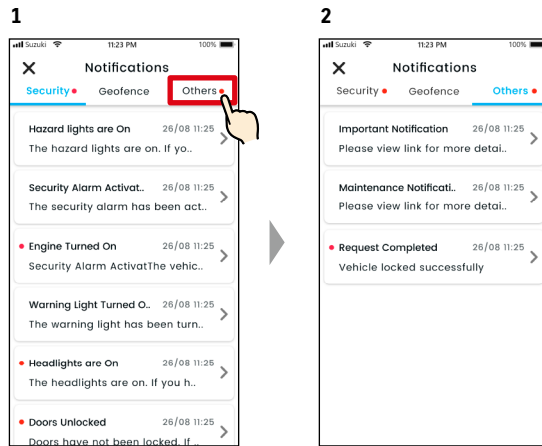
1

Suzuki 11:23 PM 100%

Notifications

Security Geofence Others

Hazard lights are On 26/08 11:25
The hazard lights are on. If yo..

Security Alarm Activat.. 26/08 11:25
The security alarm has been act..

Engine Turned On 26/08 11:25
Security Alarm ActivatThe vehic..

Warning Light Turned O.. 26/08 11:25
The warning light has been turn..

Headlights are On 26/08 11:25
The headlights are on. If you h..

Doors Unlocked 26/08 11:25
Doors have not been locked. If ..

2

Suzuki 11:23 PM 100%

Notifications

Security Geofence Others

Important Notification 26/08 11:25
Please view link for more detai..

Maintenance Notificati.. 26/08 11:25
Please view link for more detai..

Request Completed 26/08 11:25
Vehicle locked successfully